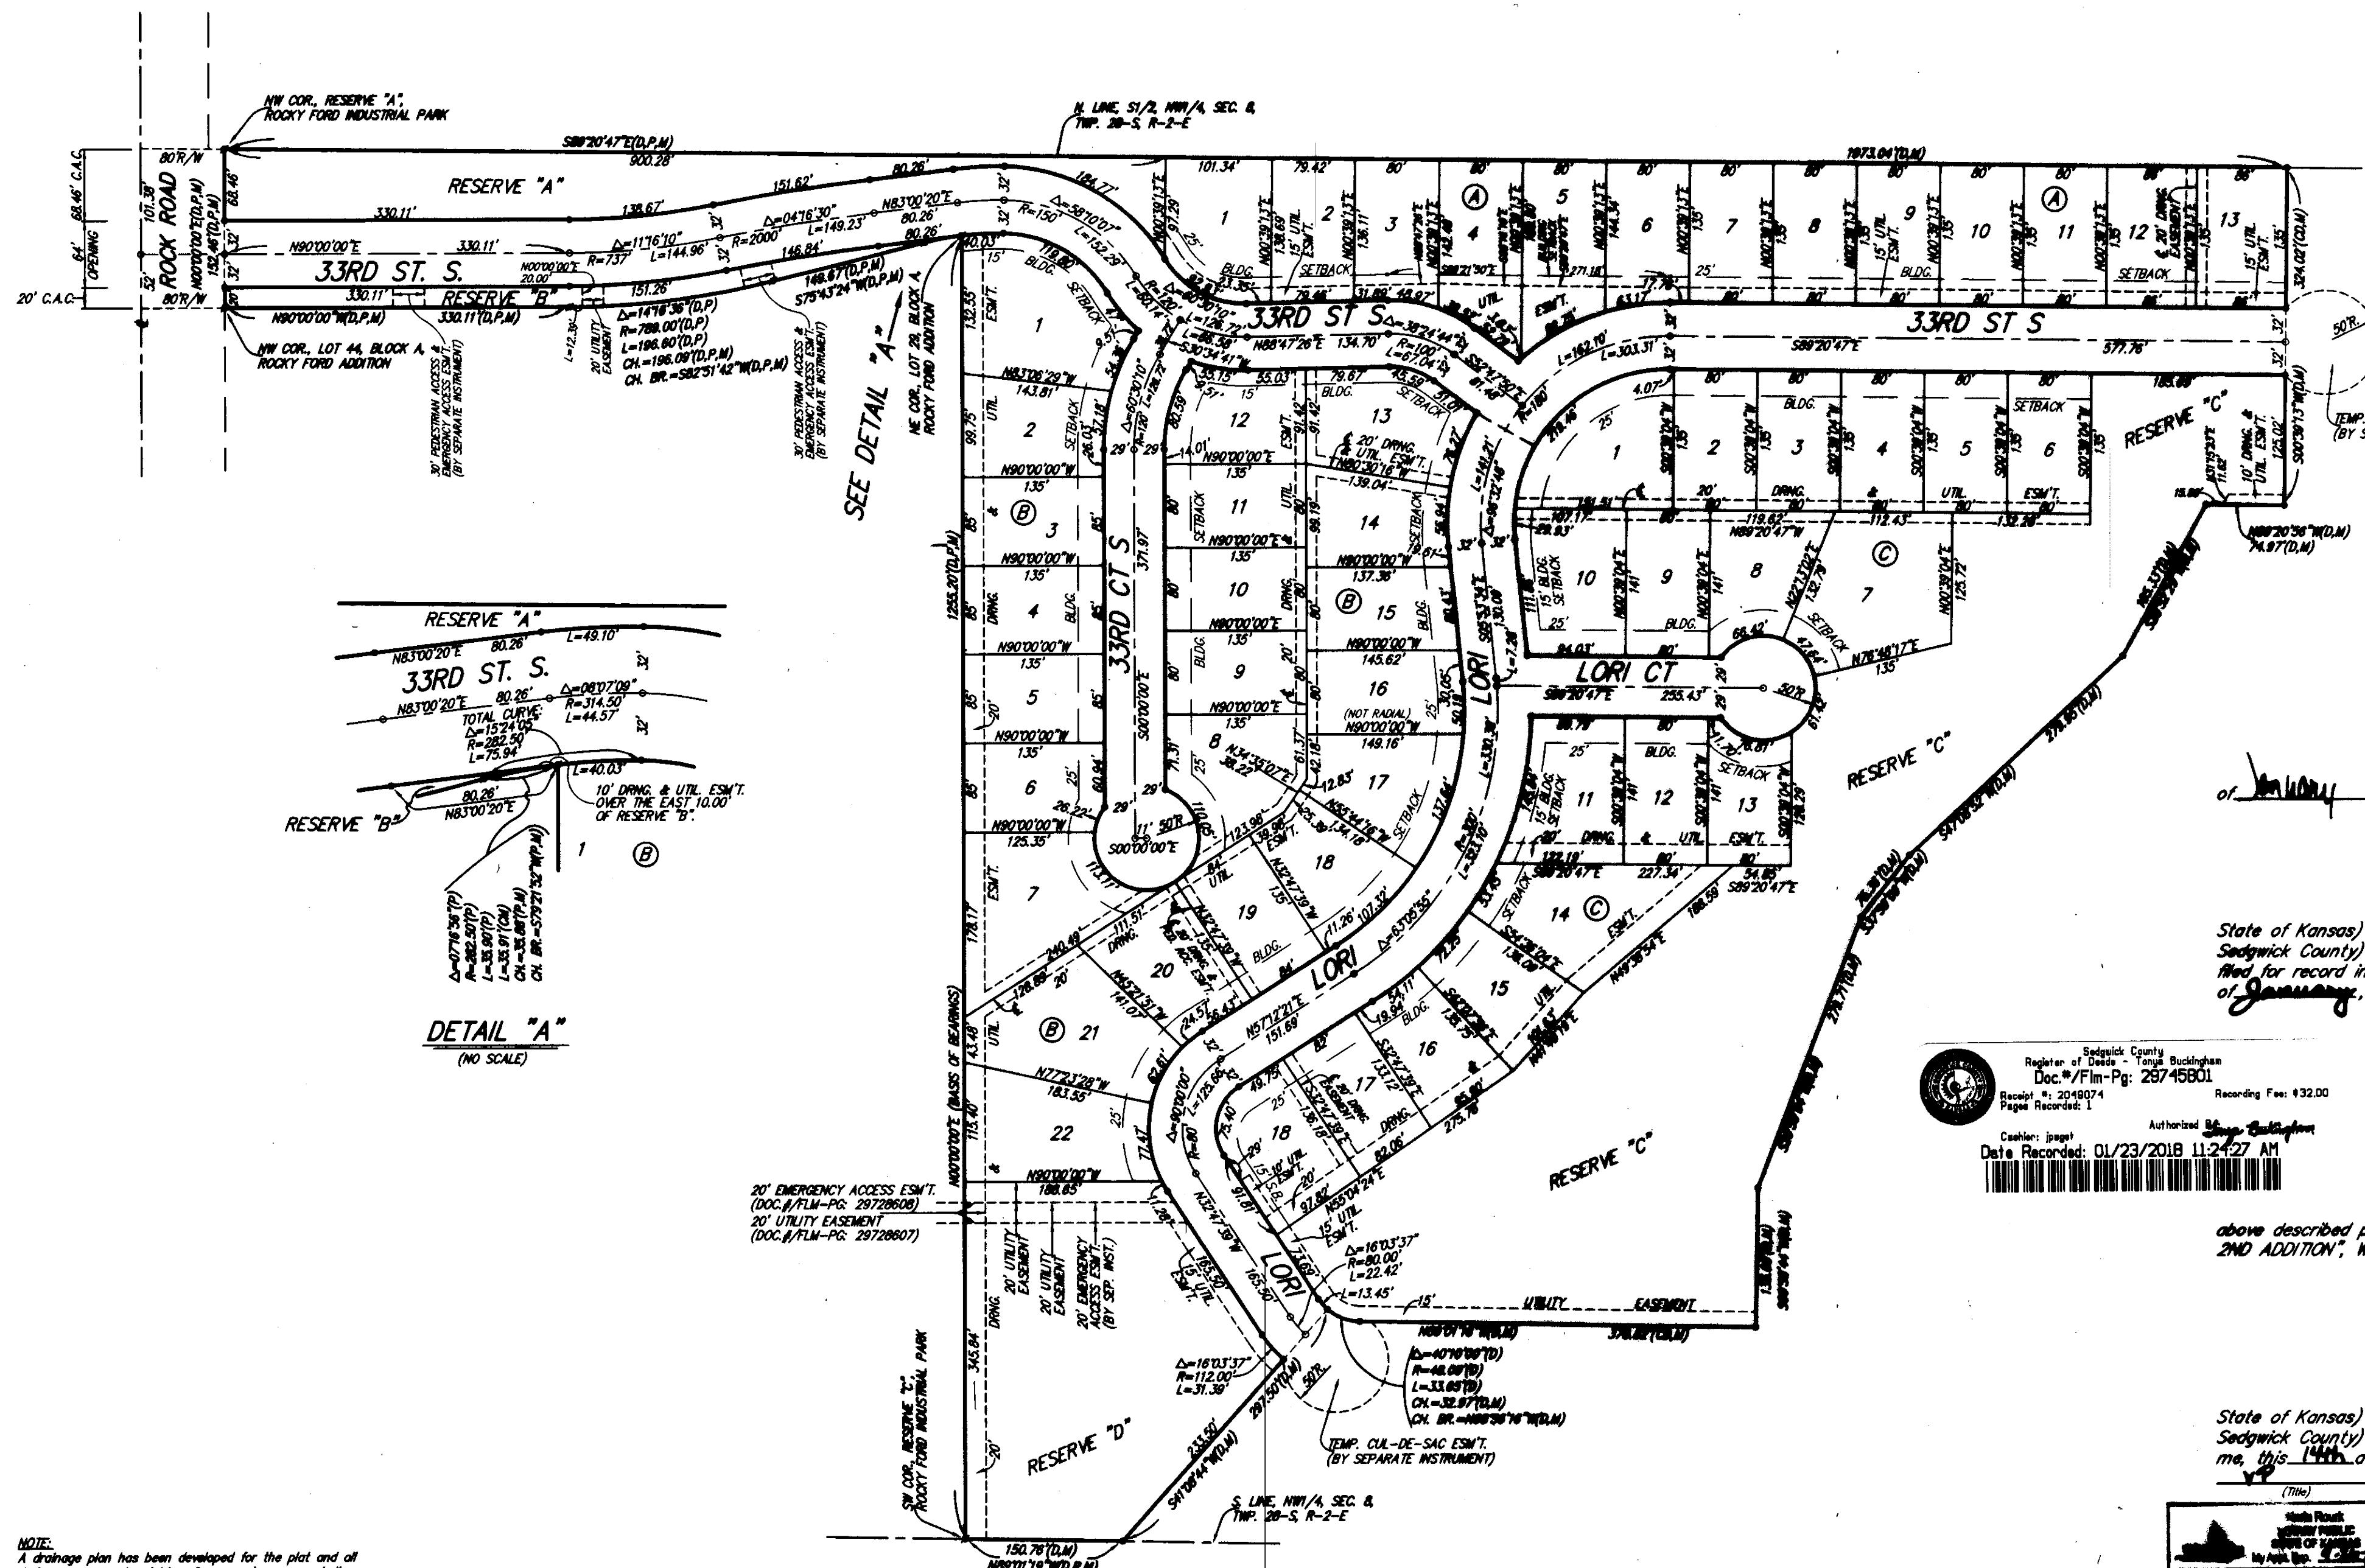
NW COR., RESERVE "A", ROCKY FORD INDUSTRIAL PARK

N. LINE, S1/2, NW1/4, SEC. 8, TWP. 28-S, R-2-E

S89°20'47"E(D,P,M)
900.28'

1973.04'(D,M)

80'R/W
68.46' C.A.C.
64' OPENING
ROCK ROAD
101.38'
N00°00'02"E(D,P,M)
152.46'(D,P,M)
68.46'
52'
20' C.A.C.
80'R/W

RESERVE "A"
330.11'
151.62'
80.26'
138.67'
184.77'
R=150'
Δ=58°10'07"
L=152.29'
N83°00'20"E
80.26'
80.26'
Δ=04°16'30"
L=149.23'
R=2000'
146.84'
Δ=11°16'10"
L=144.96'
R=737'
N90°00'00"E
330.11'
N00°00'00"E
20.00'
33RD ST. S.
330.11'
RESERVE "B"
151.26'
149.67'(D,P,M)
S75°43'24"W(D,P,M)
N90°00'00"W(D,P,M)
330.11'(D,P,M)
Δ=14°16'36"(D,P)
R=789.00'(D,P)
L=196.60'(D,P)
CH.=196.09'(D,P,M)
CH. BR.=S82°51'42"W(D,P,M)
L=12.39'
20' UTILITY EASEMENT

NW COR., LOT 44, BLOCK A, ROCKY FORD ADDITION
30' PEDESTRIAN ACCESS & EMERGENCY ACCESS ESM'T. (BY SEPARATE INSTRUMENT)
30' PEDESTRIAN ACCESS & EMERGENCY ACCESS ESM'T. (BY SEPARATE INSTRUMENT)
SEE DETAIL "A"
NE COR., LOT 29, BLOCK A, ROCKY FORD ADDITION

101.34'
79.42'
80'
80'
80'
80'
80'
80'
80'
80'
80'
80'
80'
1
2
3
4
5
6
7
8
9
10
11
12
13
A
A
N00°39'13"E
91.29
25'
138.69
15' UTIL.
15' UTIL.
N00°39'13"E
136.11
N00°47'26"E
S89°21'50"E
271.16'
144.34
135
135
135
135
135
135
20' DRNG. EASEMENT
15' UTIL. ESM'T.
135'
324.02'(D,M)
BLDG.
SETBACK
SETBACK
BLDG.
25'
33RD ST S
33RD ST S
S89°20'47"E
377.76'
L=162.10'
L=303.31'
32'
32'
50'R
TEMP. (BY S

40.03'
15'
118.80'
BLDG.
SETBACK
132.55'
ESM'T.
1
N83°06'29"W
143.81'
L=128.72'
L=88.59'
S30°34'41"W
N88°47'26"E
134.70'
R=100'
L=67.04'
Δ=38°24'44"
L=80.74'
9.57'
54.36
R=120'
Δ=60°30'10"
29'
29'
14.01'
99.75'
UTIL.
2
SETBACK
26.03'
37.18'
80.59'
N90°00'00"W
135'
B
3
N90°00'00"W
135'
4
DRNG.
BLDG.
N90°00'00"W
135'
5
20'
N90°00'00"W
135'
6
25'
26.22'
N90°00'00"W
125.35'
7
ESM'T.
33RD CT S
371.97'
S00°00'00"E
80.64'
29'
29'
11'
50'R
S00°00'00"E
1255.20'(D,P,M)
85'

35.15
35.03'
15'
79.67
BLDG.
45.59'
SETBACK
12
13
ESM'T.
91.42'
20' DRNG. & UTIL. ESM'T.
N90°00'00"E
135'
N80°30'16"W
139.04'
11
SETBACK
UTIL.
99.19'
14
N90°00'00"E
135'
N90°00'00"W
137.38'
10
DRNG.
B
15
BLDG.
9
N90°00'00"E
135'
N90°00'00"W
145.62'
16
(NOT RADIAL)
N90°00'00"W
149.16'
N90°00'00"E
135'
8
N34°35'07"E
38.22'
61.37'
42.18'
12.83'
17
N55°44'16"W
134.18'
SETBACK
137.64'
18
19
BLDG.
11.26'
107.32'
Δ=63°05'55"
LORI
20
111.51'
DRNG.
240.48'
126.89'
20'
N65°21'31"W
141.07'
B
21
24.51'
56.47'
N57°12'21"E
151.69'
N77°23'28"W
183.55'
22
77.47'
Δ=90°00'00"
R=80'
L=125.66'
49.75
18
N32°47'39"W
163.50
N90°00'00"W
188.65
25'
N00°00'00"E (BASIS OF BEARINGS)
115.40'
43.48'
178.17'
345.84'
UTIL.
DRNG.

LORI
L=141.21'
N09°27'46"E
S09°53'34"E
130.09
LORI CT
S89°20'47"E
255.43'
94.03'
25'
111.86
15' BLDG. SETBACK
10
9
8
7
N00°39'04"E
141
N00°39'04"E
141
N22°13'22"E
112.79
SETBACK
47.64'
66.42'
N76°48'17"E
135'
N00°39'04"E
125.72
C
BLDG.
119.62'
N89°20'47"W
112.43'
132.28'
4.07'
1
2
3
4
5
6
S00°39'04"W
S00°39'04"W
S00°39'04"W
S00°39'04"W
S00°39'04"W
S00°39'04"W
135
135
135
135
135
135
BLDG.
SETBACK
DRNG.
UTIL.
ESM'T.
20'
R=180'
RESERVE "C"
N15°13'23"E
11.62'
10' DRNG. & UTIL. ESM'T.
125.02'
S00°39'13"W(D,M)
15.66'
N89°20'56"W(D,M)
74.97(D,M)
50'R
61.42'
RESERVE "C"
11
12
13
BLDG.
15' BLDG. SETBACK
25'
SETBACK
ESM'T.
DRNG.
UTIL.
20'
S89°20'47"E
227.34'
54.85'
S89°20'47"E
128.29
R=180'
L=327.10'
14
C
SETBACK
ESM'T.
188.59
N48°36'54"E
15
16
17
BLDG.
UTIL.
20' DRNG. EASEMENT
DRNG.
82.06'
275.76
97.82'
N55°04'24"E
15' UTIL. ESM'T.
RESERVE "C"
Δ=16°03'37"
R=80.00'
L=22.42'
L=13.45'
15'
UTILITY EASEMENT
N89°01'16"W(D,M)
376.82'(D,M)
Δ=40°16'09"(D)
R=48.00'(D)
L=33.65'(D)
CH.=32.97'(D,M)
CH. BR.=N66°36'16"W(D,M)

20' EMERGENCY ACCESS ESM'T. (DOC.#/FLM-PG: 29728608)
20' UTILITY EASEMENT (DOC.#/FLM-PG: 29728607)
20' UTILITY EASEMENT
20' UTILITY EASEMENT
20' EMERGENCY ACCESS ESM'T. (BY SEP. INST.)
15' UTIL.
LORI
163.50
Δ=16°03'37"
R=112.00'
L=31.39'
281.50'(D,M)
50'R
TEMP. CUL-DE-SAC ESM'T. (BY SEPARATE INSTRUMENT)
RESERVE "D"
233.50'
S41°08'44"W(D,M)
SW COR., RESERVE "C", ROCKY FORD INDUSTRIAL PARK
20'
150.78'(D,M)
S. LINE, NW1/4, SEC. 8, TWP. 28-S, R-2-E

RESERVE "A"
80.26'
L=49.10'
N83°00'20"E
32'
33RD ST. S.
80.26'
Δ=08°07'09"
R=314.50
L=44.57'
N83°00'20"E
TOTAL CURVE:
Δ=15°24'05"
R=282.50
L=75.94
32'
L=40.03'
10' DRNG. & UTIL. ESM'T. OVER THE EAST 10.00' OF RESERVE "B".
80.26'
N83°00'20"E
RESERVE "B"
1
B
Δ=07°16'56"(P)
R=282.50'(P)
L=35.90'(P)
L=35.91'(M)
CH.=35.88'(M)
CH. BR.=S79°21'32"W(P,M)
DETAIL "A"
(NO SCALE)

of January

State of Kansas)
Sedgwick County)
filed for record in
of January,

Sedgwick County
Register of Deeds - Tonya Buckingham
Doc.#/Flm-Pg: 29745801
Receipt #: 2049074
Pages Recorded: 1
Recording Fee: $32.00
Authorized By Tonya Buckingham
Cashier: jpaget
Date Recorded: 01/23/2018 11:24:27 AM

above described p
2ND ADDITION", W

State of Kansas)
Sedgwick County)
me, this 14th o
(Title)

NOTE:
A drainage plan has been developed for the plat and all